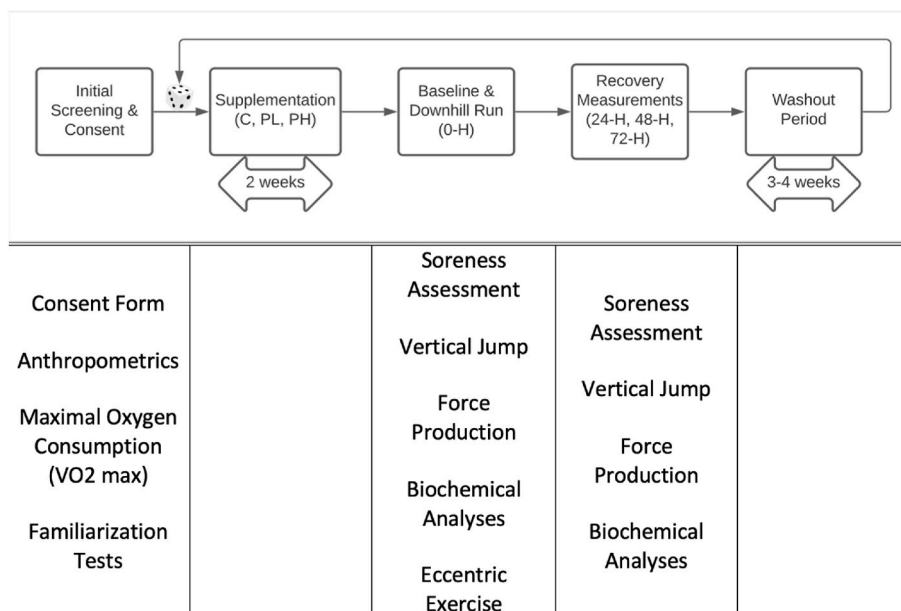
Initial Screening & Consent

Supplementation (C, PL, PH)

2 weeks

Baseline & Downhill Run (0-H)

Recovery Measurements (24-H, 48-H, 72-H)

Washout Period

3-4 weeks

| | | | | |
|---|---|---|---|---|
| Consent Form<br><br>Anthropometrics<br><br>Maximal Oxygen Consumption (VO2 max)<br><br>Familiarization Tests | | Soreness Assessment<br><br>Vertical Jump<br><br>Force Production<br><br>Biochemical Analyses<br><br>Eccentric Exercise | Soreness Assessment<br><br>Vertical Jump<br><br>Force Production<br><br>Biochemical Analyses | |